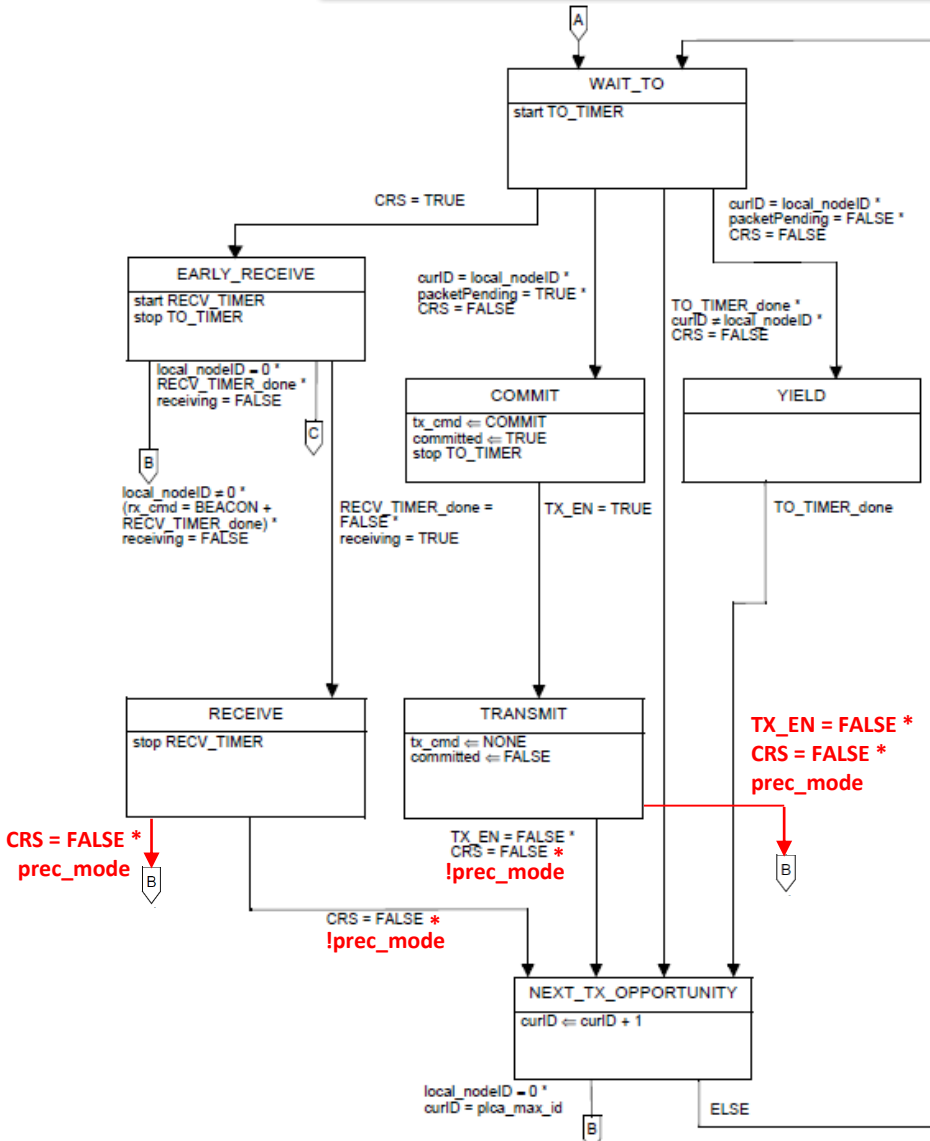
A

WAIT_TO
start TO_TIMER

CRS = TRUE

curID = local_nodeID *
packetPending = FALSE *
CRS = FALSE

EARLY_RECEIVE
start RECV_TIMER
stop TO_TIMER

curID = local_nodeID *
packetPending = TRUE *
CRS = FALSE

TO_TIMER_done *
curID = local_nodeID *
CRS = FALSE

local_nodeID = 0 *
RECV_TIMER_done *
receiving = FALSE

C

B

COMMIT
tx_cmd ⇐ COMMIT
committed ⇐ TRUE
stop TO_TIMER

YIELD

local_nodeID ≠ 0 *
(rx_cmd = BEACON +
RECV_TIMER_done) *
receiving = FALSE

RECV_TIMER_done =
FALSE *
receiving = TRUE

TX_EN = TRUE

TO_TIMER_done

RECEIVE
stop RECV_TIMER

TRANSMIT
tx_cmd ⇐ NONE
committed ⇐ FALSE

TX_EN = FALSE *
CRS = FALSE *
prec_mode

CRS = FALSE *
prec_mode

B

TX_EN = FALSE *
CRS = FALSE *
!prec_mode

B

CRS = FALSE *
!prec_mode

NEXT_TX_OPPORTUNITY
curID ⇐ curID + 1

local_nodeID = 0 *
curID = plca_max_id

ELSE

B